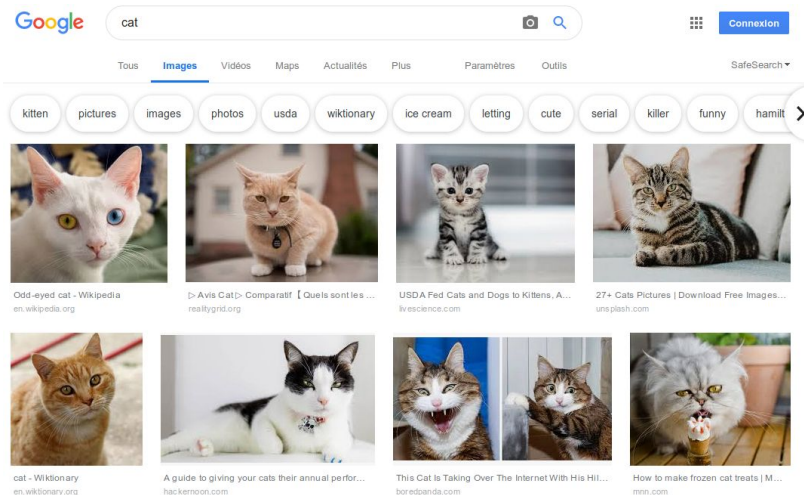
Google

cat

Connexion

Tous Images Vidéos Maps Actualités Plus Paramètres Outils SafeSearch

kitten pictures images photos usda wiktionary ice cream letting cute serial killer funny hamilt

Odd-eyed cat - Wikipedia
en.wikipedia.org

▷ Avis Cat▷ Comparatif【 Quels sont les ...
realitygrid.org

USDA Fed Cats and Dogs to Kittens, A...
livescience.com

27+ Cats Pictures | Download Free Images...
unsplash.com

cat - Wiktionary
en.wiktionary.org

A guide to giving your cats their annual perfor...
hackernoon.com

This Cat Is Taking Over The Internet With His Hil...
boredpanda.com

How to make frozen cat treats | M...
mnn.com